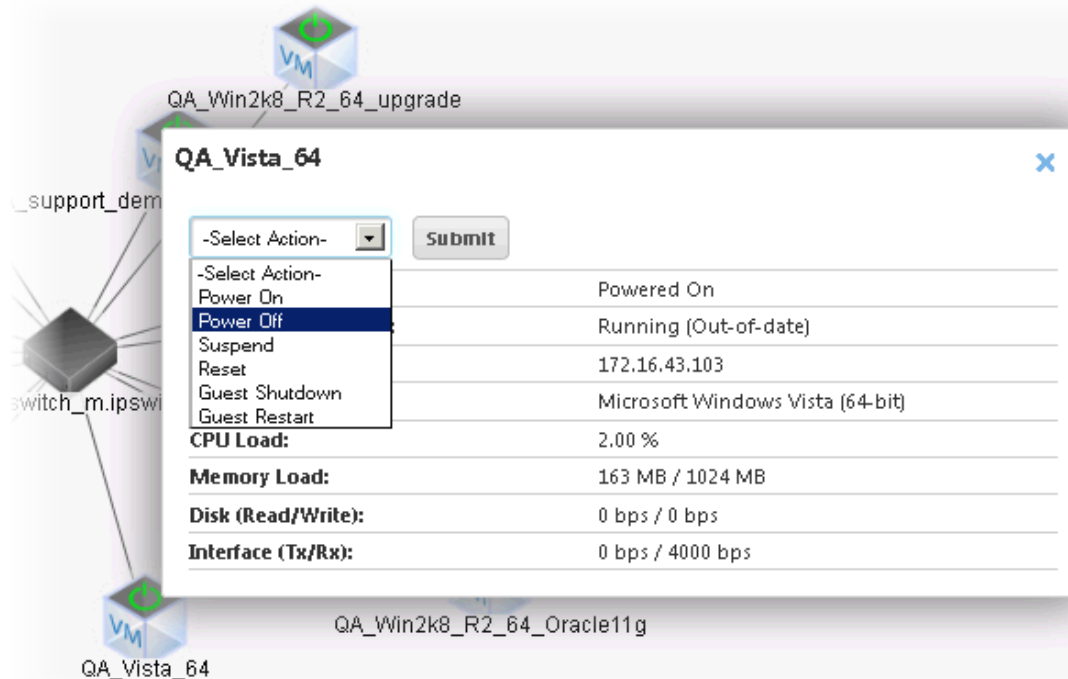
VM
QA_Win2k8_R2_64_upgrade
_support_dem
switch_m.ipswi
QA_Vista_64
×
-Select Action-
Submit
-Select Action-
Power On
Power Off
Suspend
Reset
Guest Shutdown
Guest Restart

| | |
|---|---|
| | Powered On |
| | Running (Out-of-date) |
| | 172.16.43.103 |
| | Microsoft Windows Vista (64-bit) |
| CPU Load: | 2.00 % |
| Memory Load: | 163 MB / 1024 MB |
| Disk (Read/Write): | 0 bps / 0 bps |
| Interface (Tx/Rx): | 0 bps / 4000 bps |

VM
QA_Win2k8_R2_64_Oracle11g
QA_Vista_64